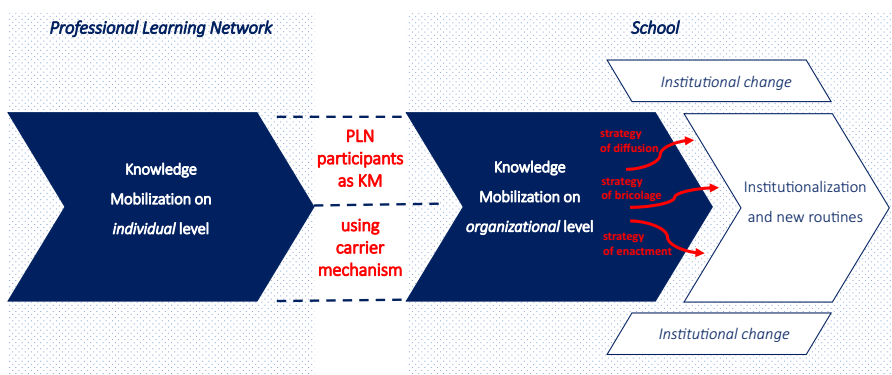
Professional Learning Network

School

Institutional change

Knowledge Mobilization on *individual* level

PLN participants as KM

using carrier mechanism

Knowledge Mobilization on *organizational* level

strategy of diffusion

strategy of bricolage

strategy of enactment

Institutionalization and new routines

Institutional change